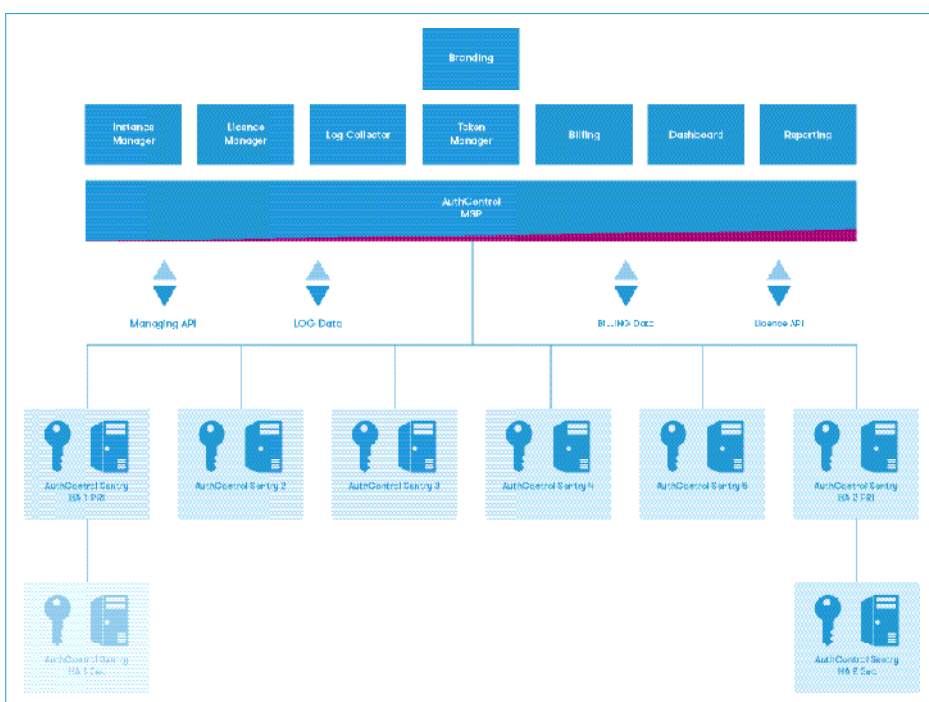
Branding

Instance Manager

Licence Manager

Log Collector

Token Manager

Billing

Dashboard

Reporting

AuthControl MSP

Managing API

LOG Data

BILLING Data

Licence API

AuthControl Sentry HA 1 PRI

AuthControl Sentry 2

AuthControl Sentry 3

AuthControl Sentry 4

AuthControl Sentry 5

AuthControl Sentry HA 2 PRI

AuthControl Sentry HA 1 Sec

AuthControl Sentry HA 2 Sec